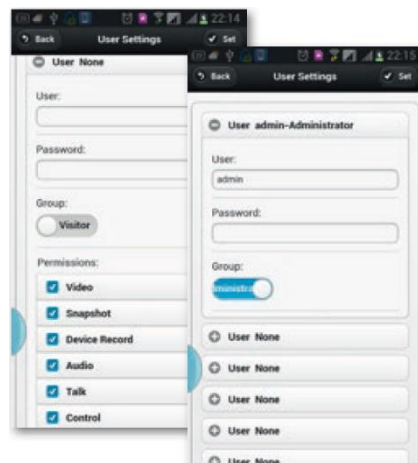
22:14
Back
User Settings
Set
User None
User:
Password:
Group:
Visitor
Permissions:
Video
Snapshot
Device Record
Audio
Talk
Control

22:15
Back
User Settings
Set
User admin-Administrator
User:
admin
Password:
Group:
ministra
User None
User None
User None
User None
User None